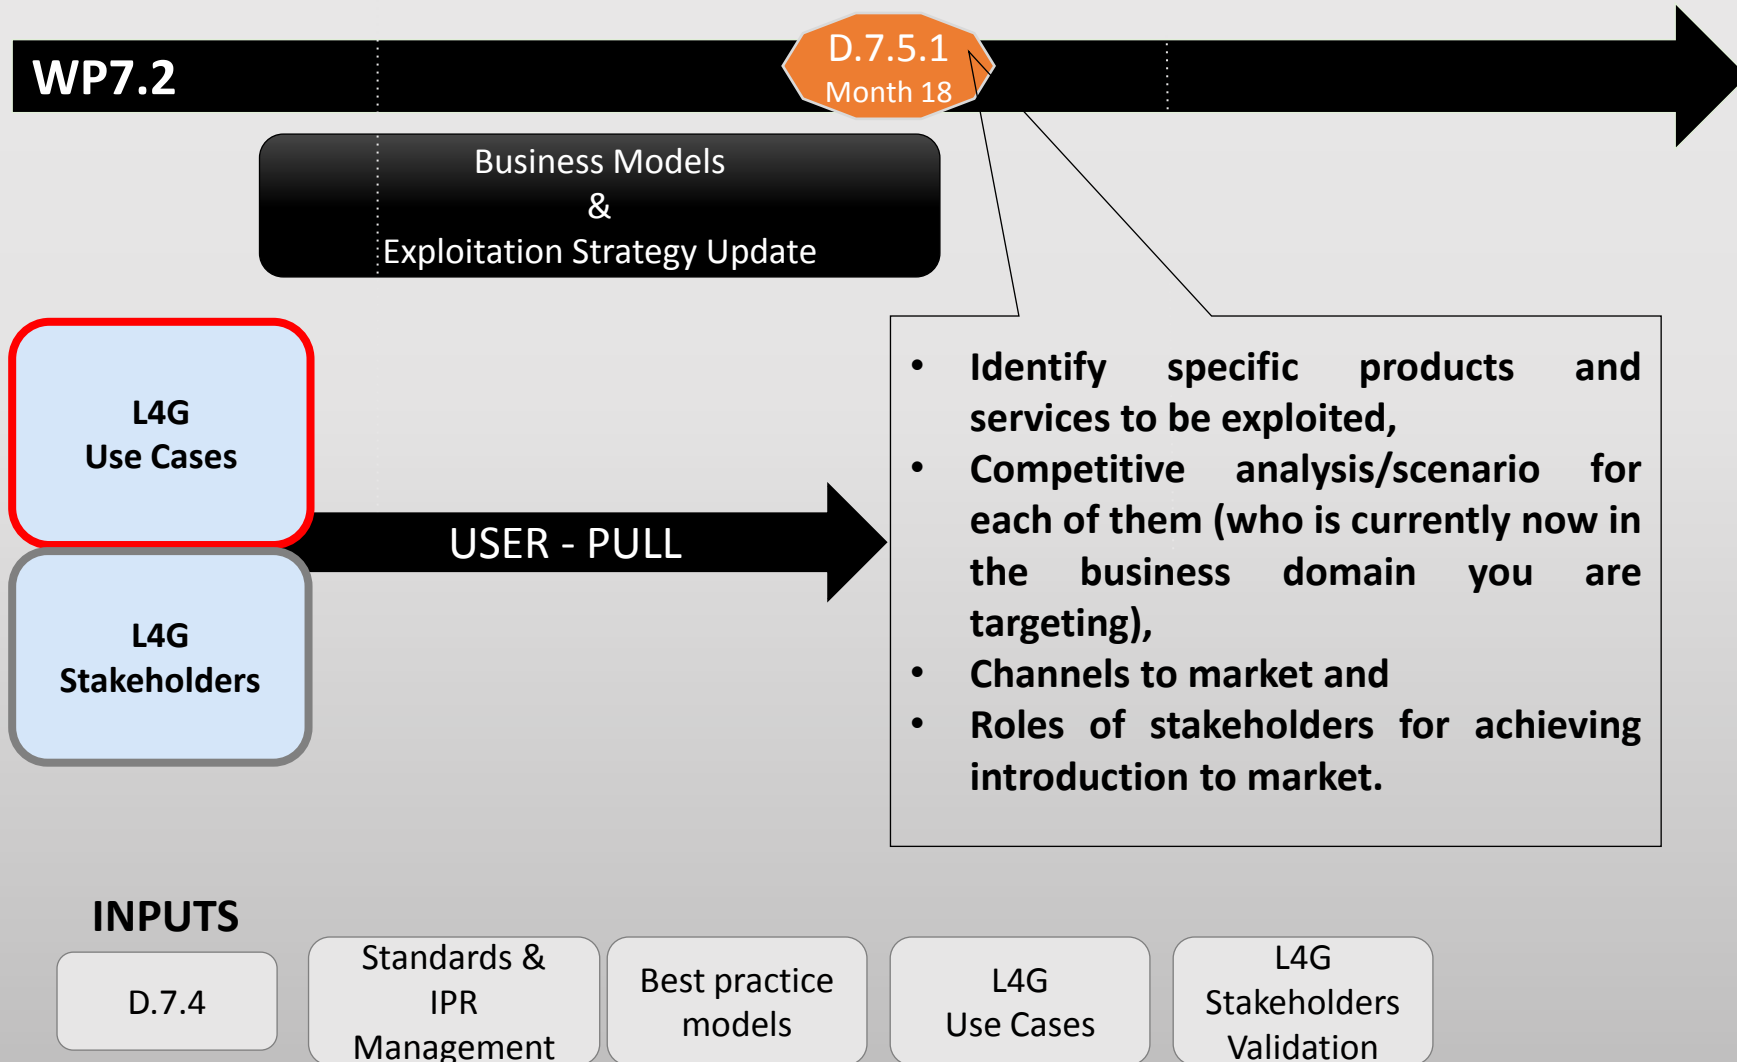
WP7.2

D.7.5.1
Month 18

Business Models
&
Exploitation Strategy Update

L4G
Use Cases

L4G
Stakeholders

USER - PULL

- Identify specific products and services to be exploited,
- Competitive analysis/scenario for each of them (who is currently now in the business domain you are targeting),
- Channels to market and
- Roles of stakeholders for achieving introduction to market.

INPUTS

D.7.4

Standards & IPR Management

Best practice models

L4G
Use Cases

L4G
Stakeholders
Validation